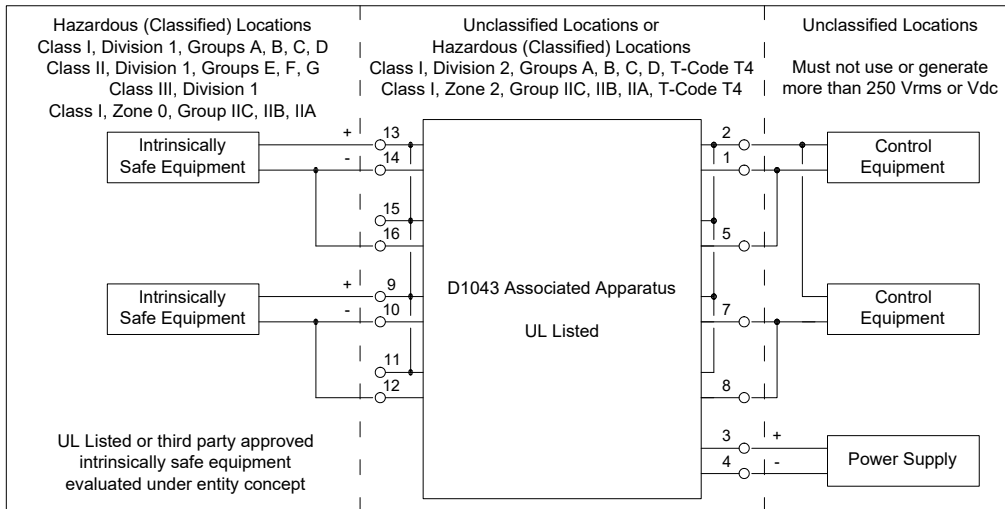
Hazardous (Classified) Locations
Class I, Division 1, Groups A, B, C, D
Class II, Division 1, Groups E, F, G
Class III, Division 1
Class I, Zone 0, Group IIC, IIB, IIA

Unclassified Locations or
Hazardous (Classified) Locations
Class I, Division 2, Groups A, B, C, D, T-Code T4
Class I, Zone 2, Group IIC, IIB, IIA, T-Code T4

Unclassified Locations

Must not use or generate
more than 250 Vrms or Vdc

Intrinsically Safe Equipment

+
13
-
14
15
16

Intrinsically Safe Equipment

+
9
-
10
11
12

D1043 Associated Apparatus

UL Listed

2
1
5
7
8
3
4

Control Equipment

Control Equipment

+
-
Power Supply

UL Listed or third party approved
intrinsically safe equipment
evaluated under entity concept